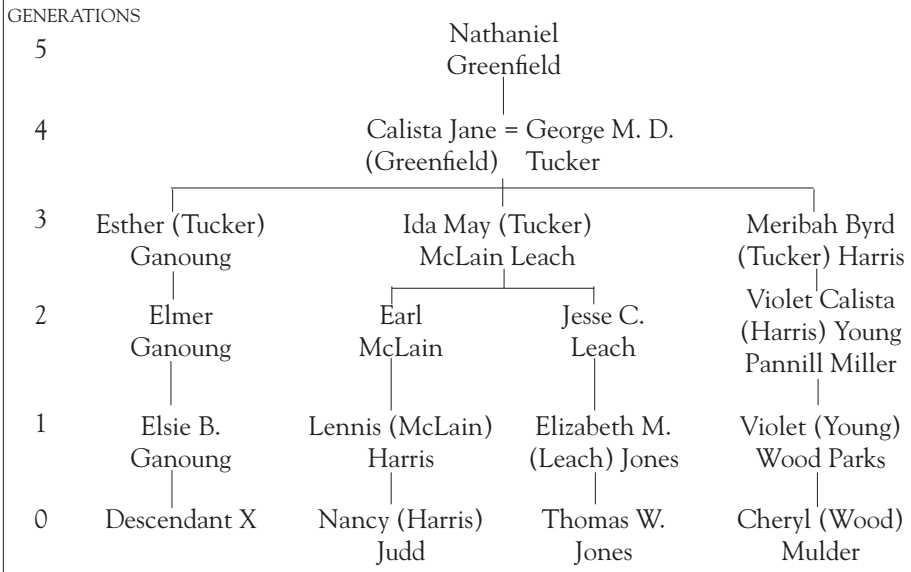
GENERATIONS

5

Nathaniel Greenfield

4

Calista Jane (Greenfield) = George M. D. Tucker

3

Esther (Tucker) Ganoung

Ida May (Tucker) McLain Leach

Meribah Byrd (Tucker) Harris

2

Elmer Ganoung

Earl McLain

Jesse C. Leach

Violet Calista (Harris) Young Pannill Miller

1

Elsie B. Ganoung

Lennis (McLain) Harris

Elizabeth M. (Leach) Jones

Violet (Young) Wood Parks

0

Descendant X

Nancy (Harris) Judd

Thomas W. Jones

Cheryl (Wood) Mulder